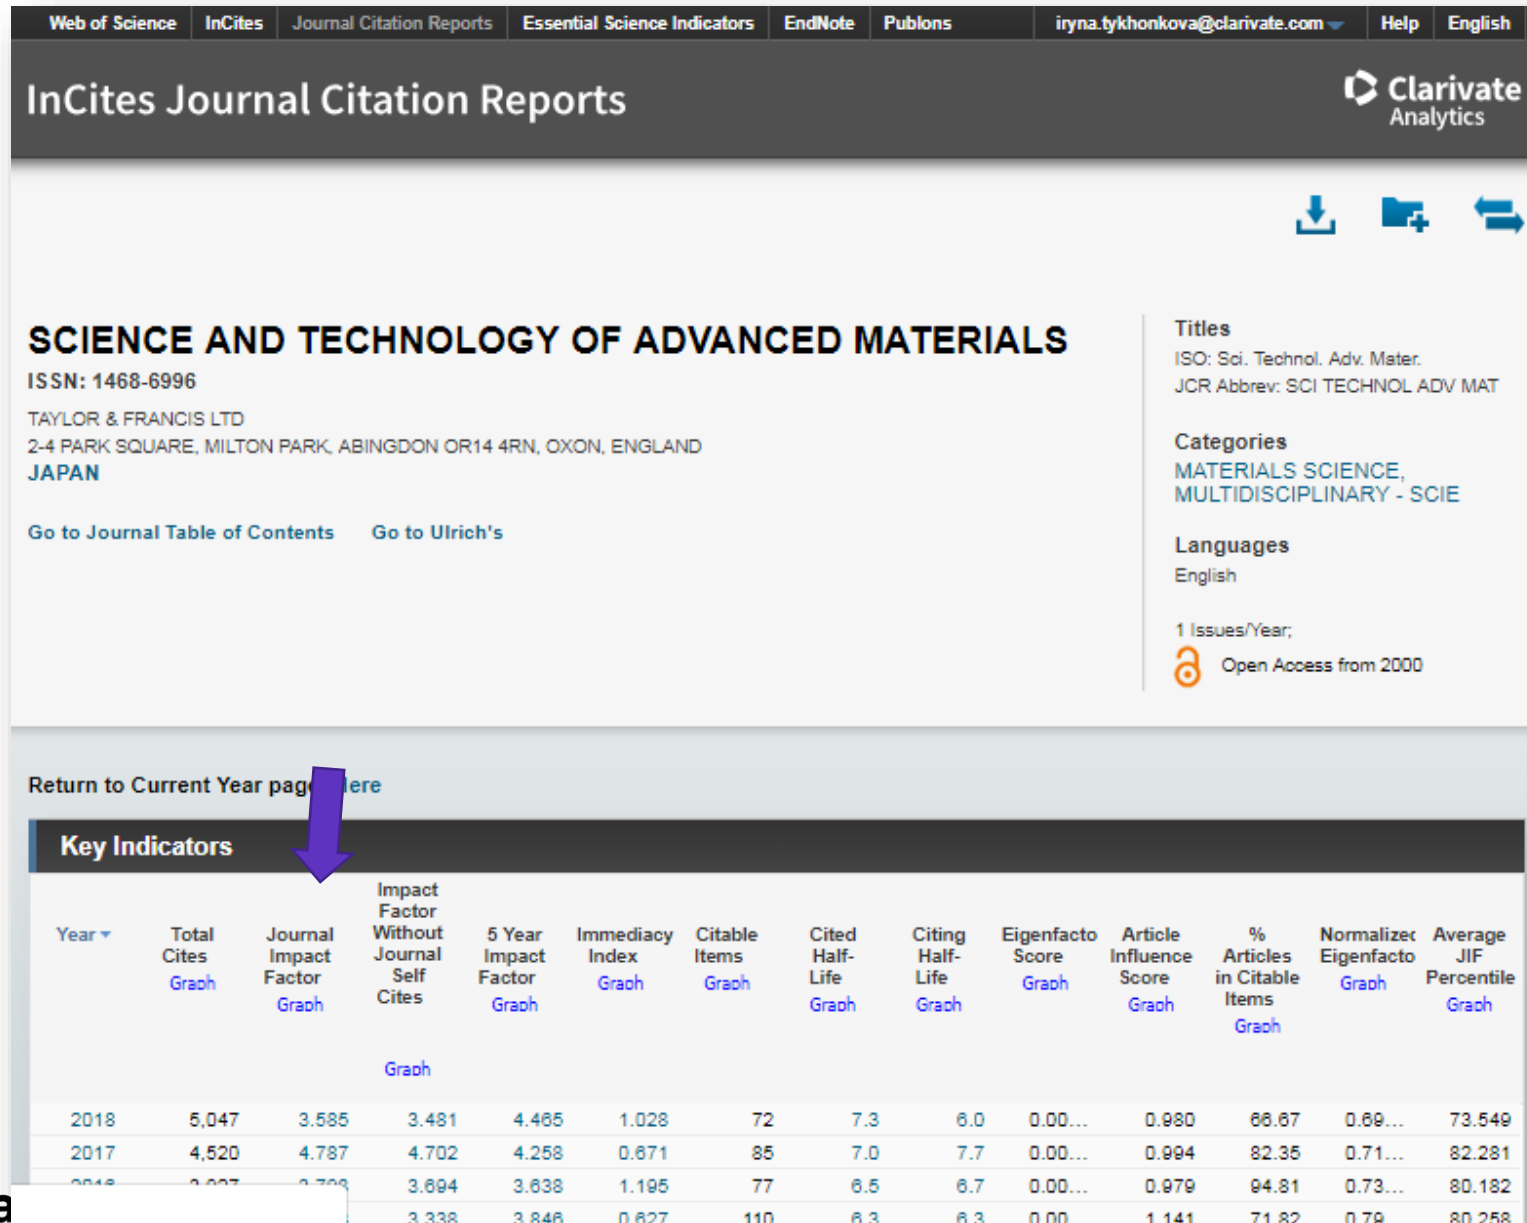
Web of Science | InCites | Journal Citation Reports | Essential Science Indicators | EndNote | Publons | iryna.tykhonkova@clarivate.com | Help | English

InCites Journal Citation Reports

Clarivate Analytics

SCIENCE AND TECHNOLOGY OF ADVANCED MATERIALS
ISSN: 1468-6996
TAYLOR & FRANCIS LTD
2-4 PARK SQUARE, MILTON PARK, ABINGDON OR14 4RN, OXON, ENGLAND
JAPAN

Go to Journal Table of Contents   Go to Ulrich's

Titles
ISO: Sci. Technol. Adv. Mater.
JCR Abbrev: SCI TECHNOL ADV MAT

Categories
MATERIALS SCIENCE, MULTIDISCIPLINARY - SCIE

Languages
English

1 Issues/Year;
Open Access from 2000

Return to Current Year page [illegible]ere

Key Indicators

| Year | Total Cites Graph | Journal Impact Factor Graph | Impact Factor Without Journal Self Cites Graph | 5 Year Impact Factor Graph | Immediacy Index Graph | Citable Items Graph | Cited Half-Life Graph | Citing Half-Life Graph | Eigenfacto Score Graph | Article Influence Score Graph | % Articles in Citable Items Graph | Normalizec Eigenfacto Graph | Average JIF Percentile Graph |
|---|---|---|---|---|---|---|---|---|---|---|---|---|---|
| 2018 | 5,047 | 3.585 | 3.481 | 4.465 | 1.028 | 72 | 7.3 | 6.0 | 0.00... | 0.980 | 66.67 | 0.69... | 73.549 |
| 2017 | 4,520 | 4.787 | 4.702 | 4.258 | 0.671 | 85 | 7.0 | 7.7 | 0.00... | 0.994 | 82.35 | 0.71... | 82.281 |
| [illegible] | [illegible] | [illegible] | 3.694 | 3.638 | 1.195 | 77 | 6.5 | 6.7 | 0.00... | 0.979 | 94.81 | 0.73... | 80.182 |
| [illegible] | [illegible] | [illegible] | 3.338 | 3.846 | 0.627 | 110 | 6.3 | 6.3 | 0.00 | 1.141 | 71.82 | 0.79 | 80.258 |